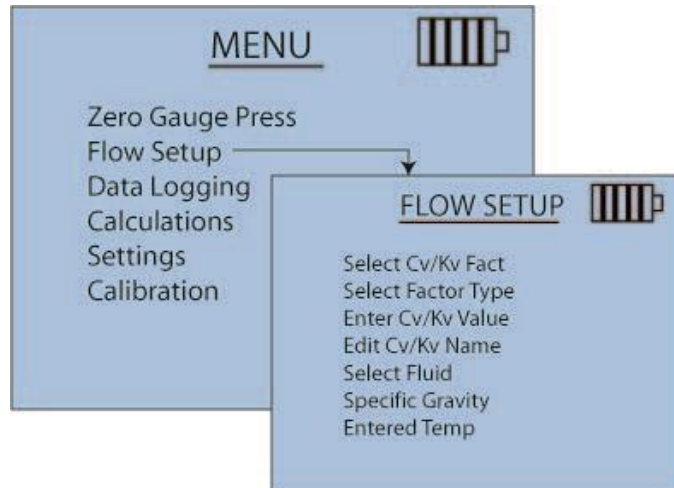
MENU

Zero Gauge Press
Flow Setup
Data Logging
Calculations
Settings
Calibration

FLOW SETUP

Select Cv/Kv Fact
Select Factor Type
Enter Cv/Kv Value
Edit Cv/Kv Name
Select Fluid
Specific Gravity
Entered Temp